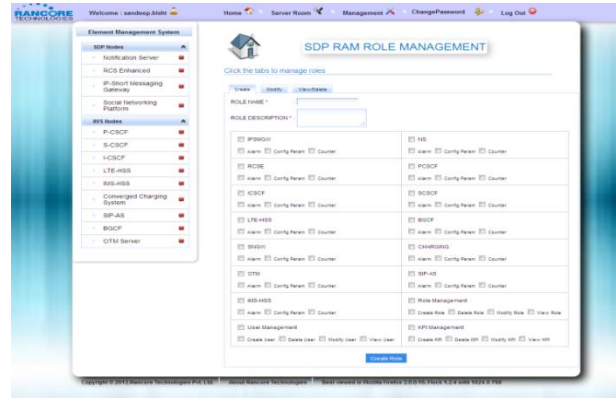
RANCORE TECHNOLOGIES

Welcome : sandeep.bisht

Home | Server Room | Management | ChangePassword | Log Out

Element Management System

SDP Nodes
Notification Server
RCS Enhanced
IP-Short Messaging Gateway
Social Networking Platform

IMS Nodes
P-CSCF
S-CSCF
I-CSCF
LTE-HSS
IMS-HSS
Converged Charging System
SIP-AS
BGCF
OTM Server

SDP RAM ROLE MANAGEMENT

Click the tabs to manage roles

Create | Modify | View/Delete

ROLE NAME *

ROLE DESCRIPTION *

| IPSMGW | NS |
|---|---|
| Alarm Config Param Counter | Alarm Config Param Counter |
| RCSE | PCSCF |
| Alarm Config Param Counter | Alarm Config Param Counter |
| ICSCF | SCSCF |
| Alarm Config Param Counter | Alarm Config Param Counter |
| LTE-HSS | BGCF |
| Alarm Config Param Counter | Alarm Config Param Counter |
| SNSW | CHARGING |
| Alarm Config Param Counter | Alarm Config Param Counter |
| OTM | SIP-AS |
| Alarm Config Param Counter | Alarm Config Param Counter |
| IMS-HSS | Role Management |
| Alarm Config Param Counter | Create Role Delete Role Modify Role View Role |
| User Management | KPI Management |
| Create User Delete User Modify User View User | Create KPI Delete KPI Modify KPI View KPI |

Create Role

Copyright © 2012 Rancore Technologies Pvt. Ltd. | About Rancore Technologies | Best viewed in Mozilla Firefox 3.6.9 10. Flock 1.2.4 with 1024 X 768